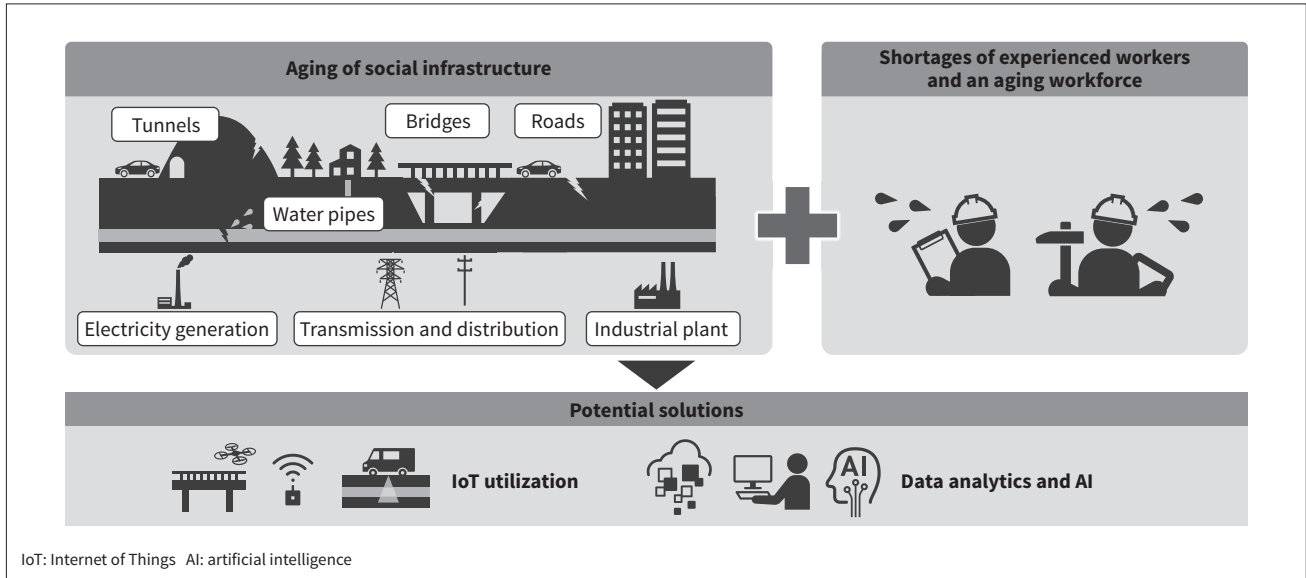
Aging of social infrastructure

Tunnels

Bridges

Roads

Water pipes

Electricity generation

Transmission and distribution

Industrial plant

Shortages of experienced workers and an aging workforce

Potential solutions

IoT utilization

AI

Data analytics and AI

IoT: Internet of Things AI: artificial intelligence